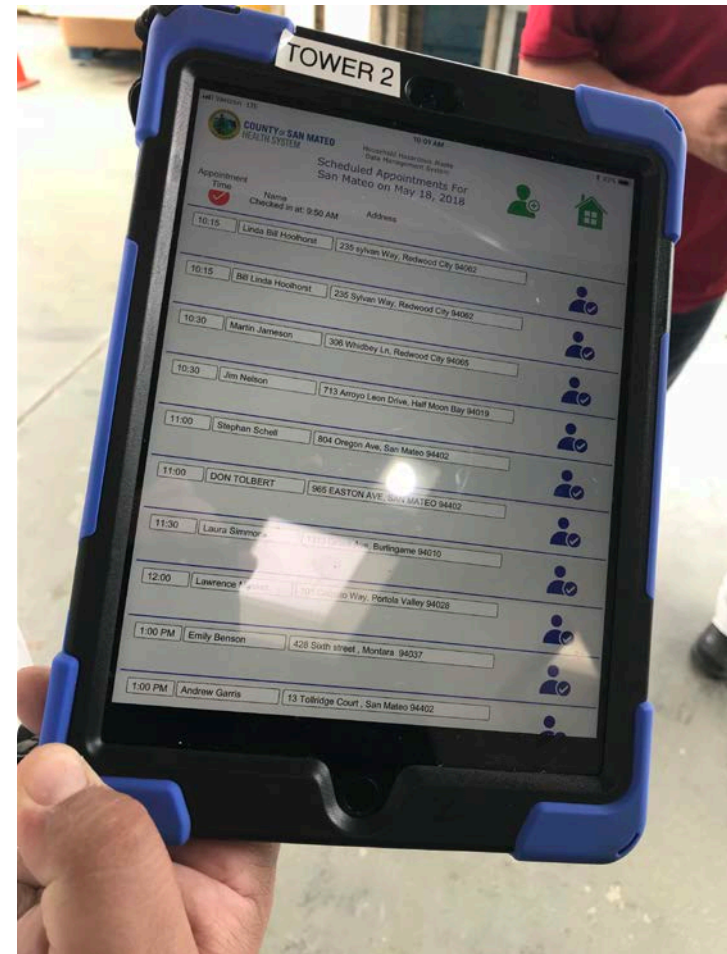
TOWER 2

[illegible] LTE

10:01 AM

COUNTY of SAN MATEO
HEALTH SYSTEM

Household Hazardous Waste
Data Management System

Scheduled Appointments For
San Mateo on May 18, 2018

Appointment Time

Name
Checked in at: 9:50 AM

Address

10:15 Linda Bill Hoolhorst 235 sylvan Way, Redwood City 94062

10:15 Bill Linda Hoolhorst 235 Sylvan Way, Redwood City 94062

10:30 Martin Jameson 306 Whidbey Ln, Redwood City 94065

10:30 Jim Nelson 713 Arroyo Leon Drive, Half Moon Bay 94019

11:00 Stephan Schell 804 Oregon Ave, San Mateo 94402

11:00 DON TOLBERT 965 EASTON AVE, SAN MATEO 94402

11:30 Laura Simmons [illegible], Burlingame 94010

12:00 Lawrence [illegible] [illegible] Way, Portola Valley 94028

1:00 PM Emily Benson 428 Sixth street , Montara 94037

1:00 PM Andrew Garris 13 Tollridge Court , San Mateo 94402